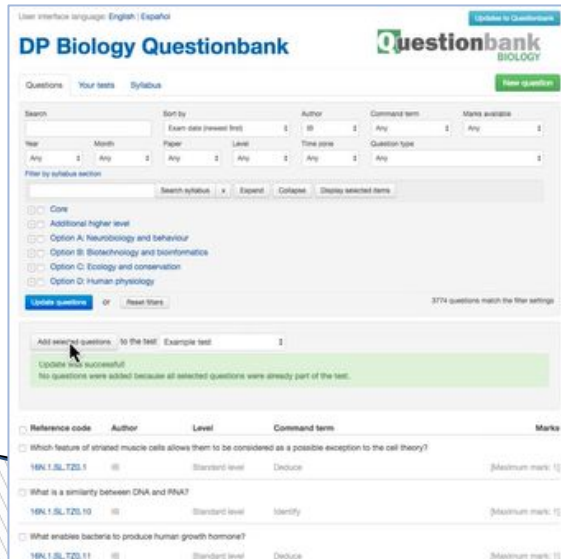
User interface language: English | Español

Updates to Questionbank

DP Biology Questionbank

Questionbank BIOLOGY

Questions Your tests Syllabus

New question

Search

Sort by
Exam date (newest first)

Author
IB

Command term
Any

Marks available
Any

Year
Any

Month
Any

Paper
Any

Level
Any

Time zone
Any

Question type
Any

Filter by syllabus section

Search syllabus x Expand Collapse Display selected items

Core
Additional higher level
Option A: Neurobiology and behaviour
Option B: Biotechnology and bioinformatics
Option C: Ecology and conservation
Option D: Human physiology

Update questions or Reset filters

3774 questions match the filter settings

Add selected questions to the test: Example test

Update was successful!
No questions were added because all selected questions were already part of the test.

| Reference code | Author | Level | Command term | Marks |
|---|---|---|---|---|
| Which feature of striated muscle cells allows them to be considered as a possible exception to the cell theory? | | | | |
| 16N.1.SL.TZ0.1 | IB | Standard level | Deduce | [Maximum mark: 1] |
| What is a similarity between DNA and RNA? | | | | |
| 16N.1.SL.TZ0.10 | IB | Standard level | Identify | [Maximum mark: 1] |
| What enables bacteria to produce human growth hormone? | | | | |
| 16N.1.SL.TZ0.11 | IB | Standard level | Deduce | [Maximum mark: 1] |